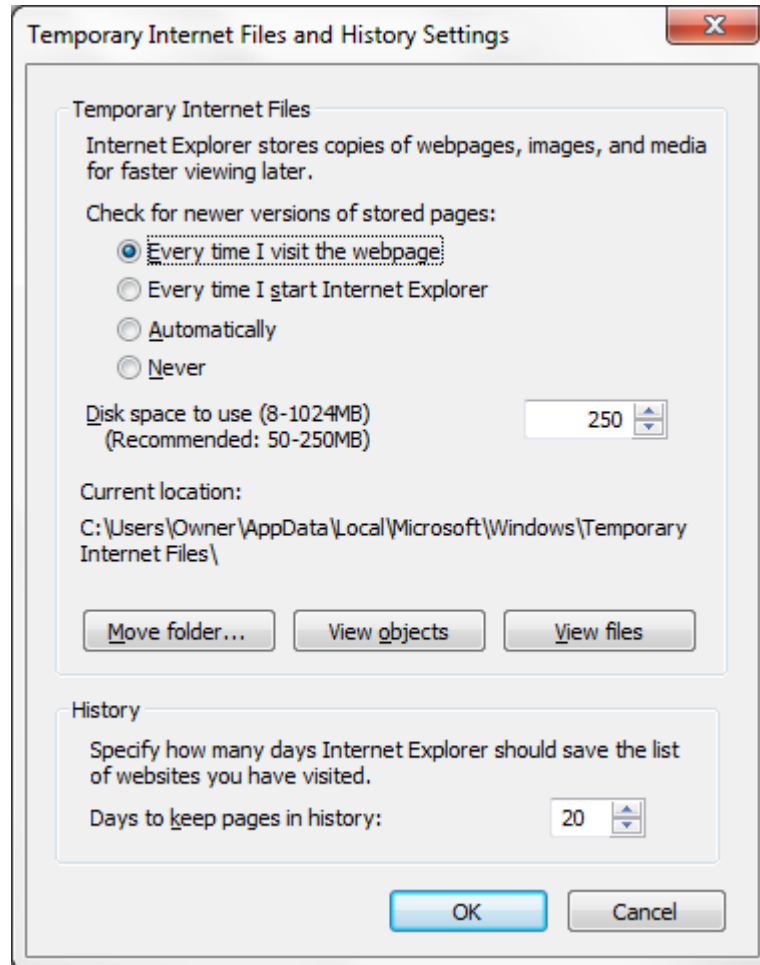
Temporary Internet Files and History Settings

Temporary Internet Files

Internet Explorer stores copies of webpages, images, and media for faster viewing later.

Check for newer versions of stored pages:

Every time I visit the webpage

Every time I start Internet Explorer

Automatically

Never

Disk space to use (8-1024MB)
(Recommended: 50-250MB)

250

Current location:

C:\Users\Owner\AppData\Local\Microsoft\Windows\Temporary Internet Files\

Move folder...

View objects

View files

History

Specify how many days Internet Explorer should save the list of websites you have visited.

Days to keep pages in history:

20

OK

Cancel